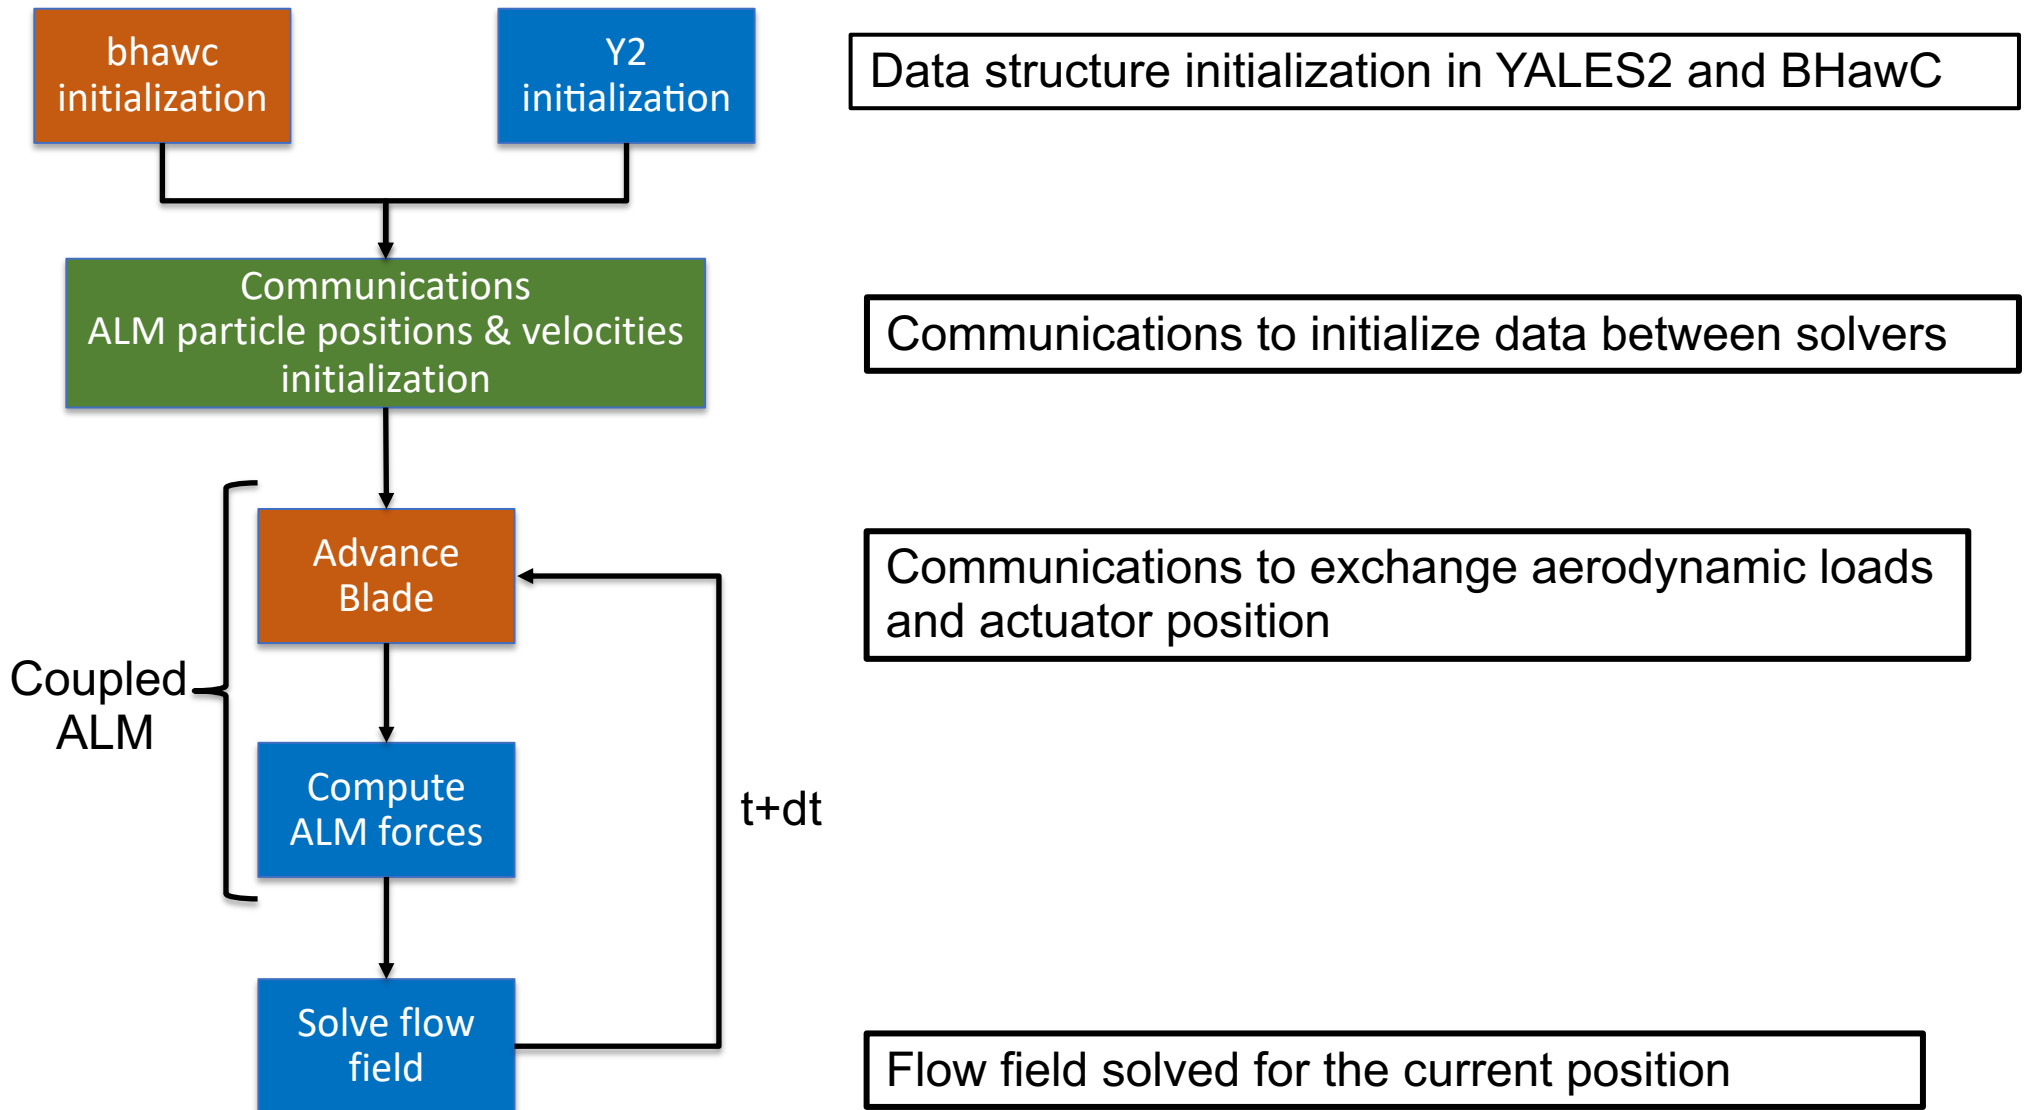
bhawc initialization

Y2 initialization

Data structure initialization in YALES2 and BHawC

Communications
ALM particle positions & velocities initialization

Communications to initialize data between solvers

Advance Blade

Communications to exchange aerodynamic loads and actuator position

Coupled ALM

Compute ALM forces

t+dt

Solve flow field

Flow field solved for the current position